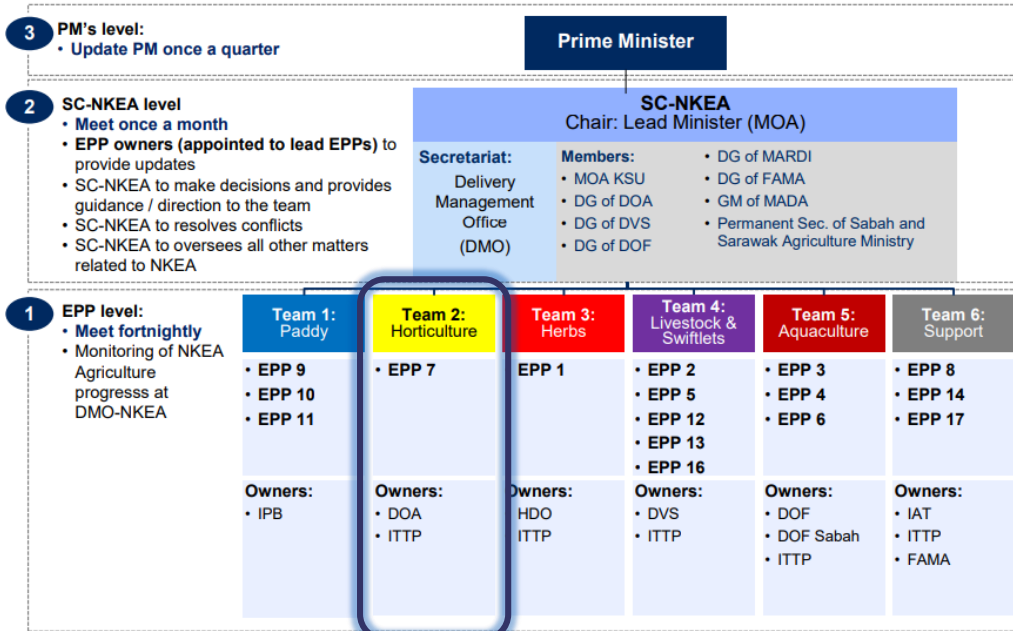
3 PM's level:
• Update PM once a quarter

Prime Minister

2 SC-NKEA level
• Meet once a month
• EPP owners (appointed to lead EPPs) to provide updates
• SC-NKEA to make decisions and provides guidance / direction to the team
• SC-NKEA to resolves conflicts
• SC-NKEA to oversees all other matters related to NKEA

SC-NKEA
Chair: Lead Minister (MOA)

Secretariat:
Delivery Management Office (DMO)

Members:
• MOA KSU
• DG of DOA
• DG of DVS
• DG of DOF
• DG of MARDI
• DG of FAMA
• GM of MADA
• Permanent Sec. of Sabah and Sarawak Agriculture Ministry

1 EPP level:
• Meet fortnightly
• Monitoring of NKEA Agriculture progresss at DMO-NKEA

| Team 1: Paddy | Team 2: Horticulture | Team 3: Herbs | Team 4: Livestock & Swiftlets | Team 5: Aquaculture | Team 6: Support |
|---|---|---|---|---|---|
| • EPP 9<br>• EPP 10<br>• EPP 11 | • EPP 7 | • EPP 1 | • EPP 2<br>• EPP 5<br>• EPP 12<br>• EPP 13<br>• EPP 16 | • EPP 3<br>• EPP 4<br>• EPP 6 | • EPP 8<br>• EPP 14<br>• EPP 17 |
| Owners:<br>• IPB | Owners:<br>• DOA<br>• ITTP | Owners:<br>• HDO<br>• ITTP | Owners:<br>• DVS<br>• ITTP | Owners:<br>• DOF<br>• DOF Sabah<br>• ITTP | Owners:<br>• IAT<br>• ITTP<br>• FAMA |